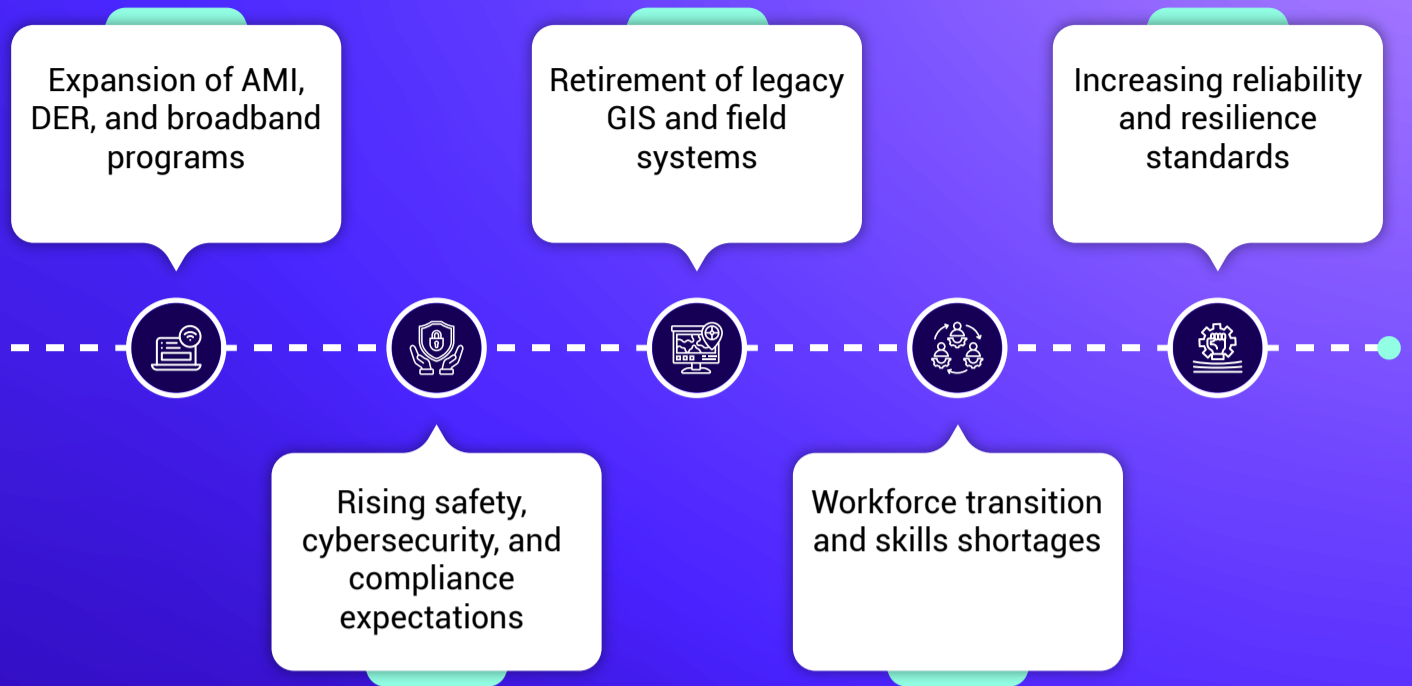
Expansion of AMI, DER, and broadband programs

Retirement of legacy GIS and field systems

Increasing reliability and resilience standards

Rising safety, cybersecurity, and compliance expectations

Workforce transition and skills shortages